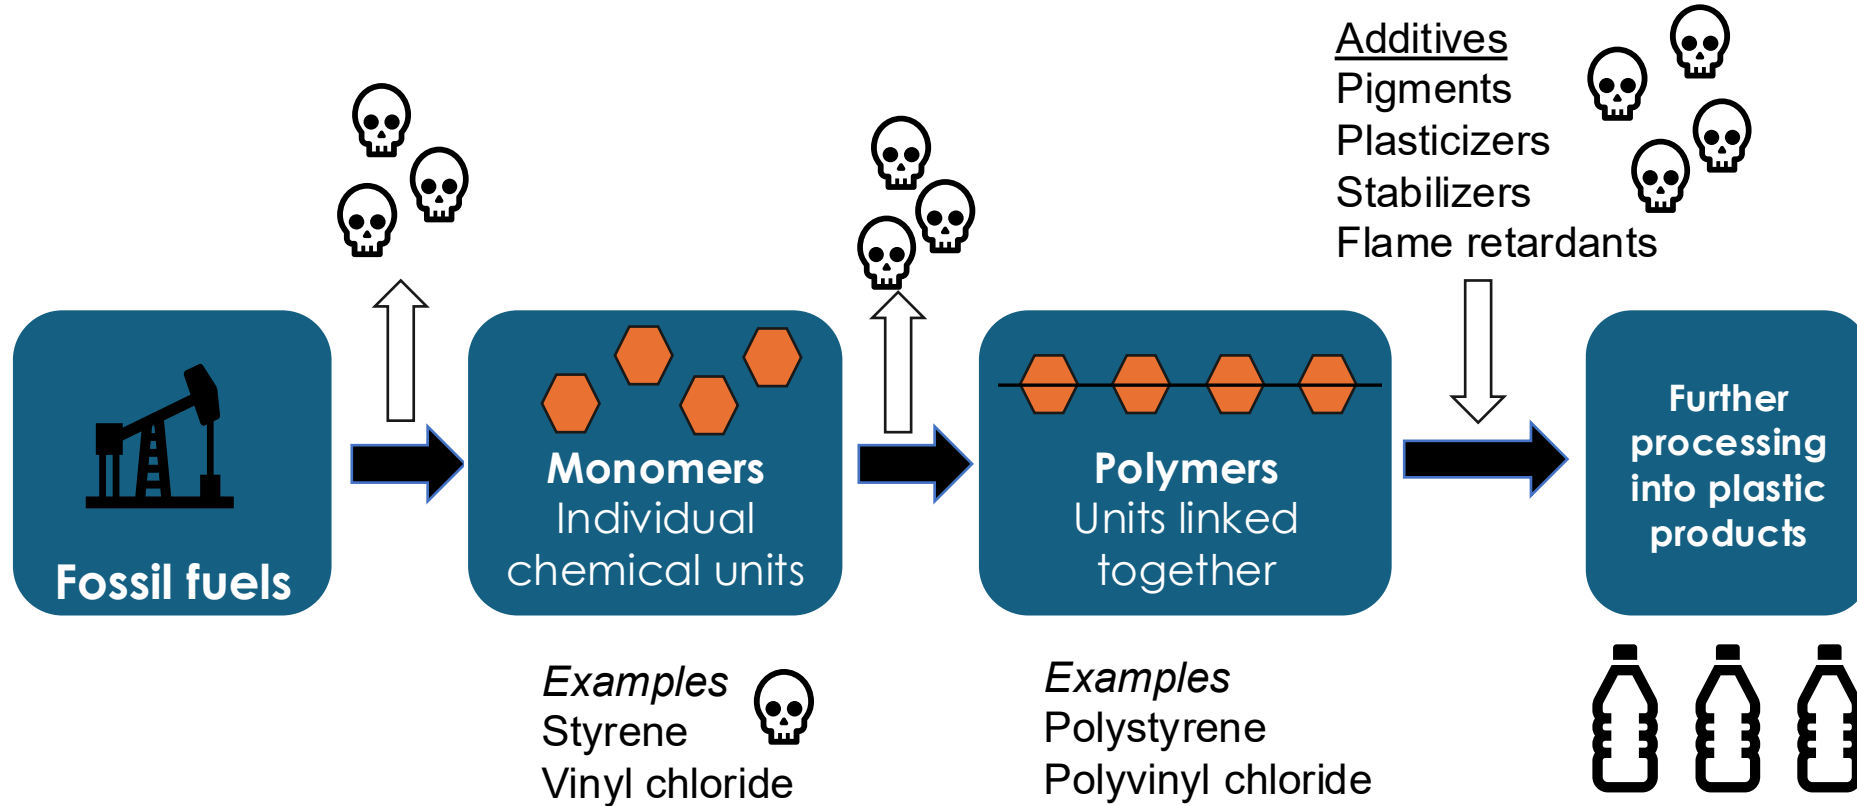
Additives
Pigments
Plasticizers
Stabilizers
Flame retardants

Fossil fuels

Monomers
Individual chemical units

Polymers
Units linked together

Further processing into plastic products

Examples
Styrene
Vinyl chloride

Examples
Polystyrene
Polyvinyl chloride